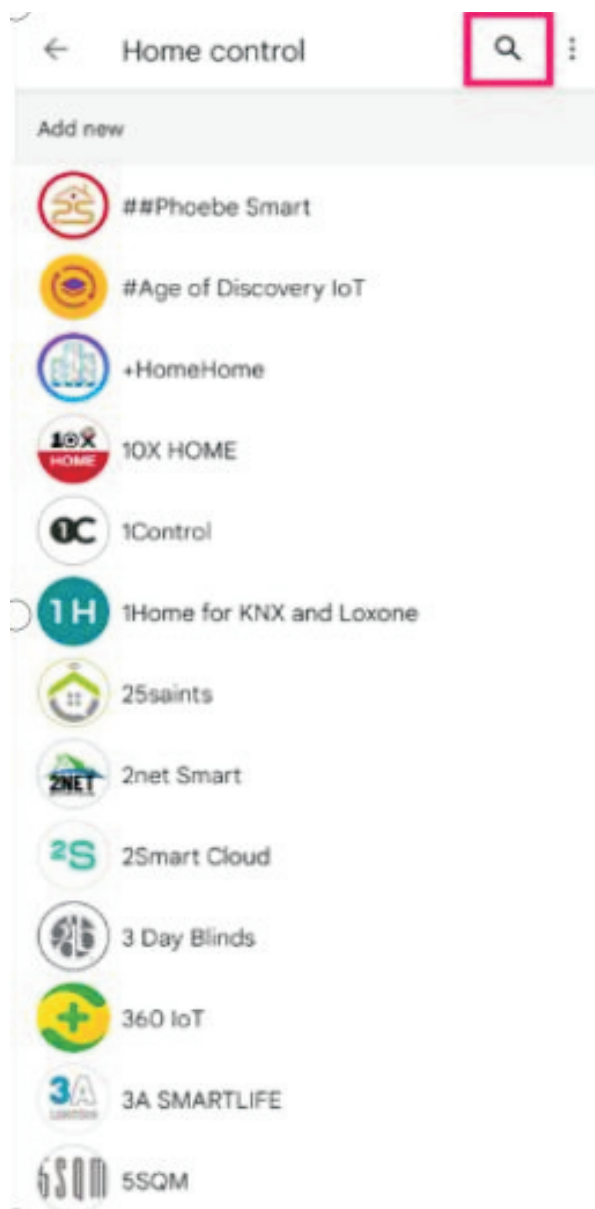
Home control

Add new

##Phoebe Smart

#Age of Discovery IoT

+HomeHome

10X HOME

HOME 10X HOME

0C 1Control

1H 1Home for KNX and Loxone

25saints

2NET 2net Smart

2S 2Smart Cloud

3 Day Blinds

360 IoT

3A 3A SMARTLIFE

5SQM 5SQM